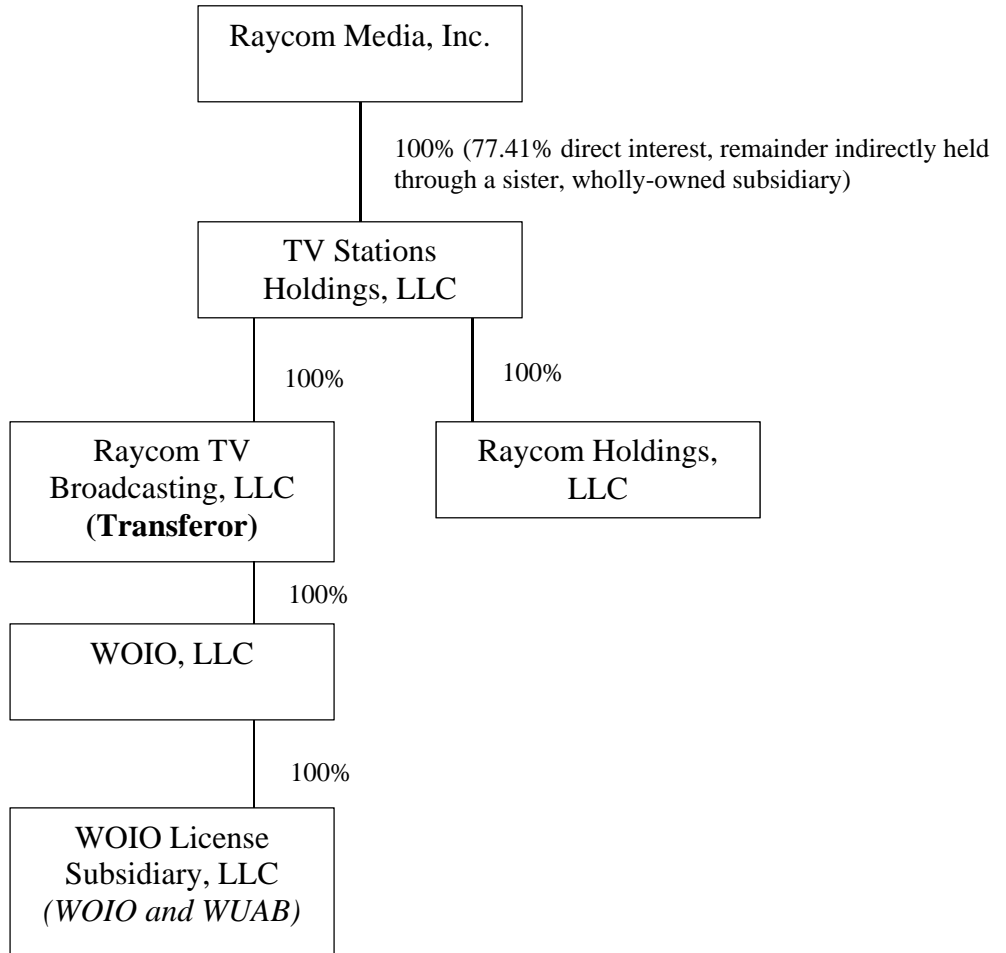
Raycom Media, Inc.

100% (77.41% direct interest, remainder indirectly held through a sister, wholly-owned subsidiary)

TV Stations Holdings, LLC

100%

100%

Raycom TV Broadcasting, LLC **(Transferor)**

Raycom Holdings, LLC

100%

WOIO, LLC

100%

WOIO License Subsidiary, LLC *(WOIO and WUAB)*